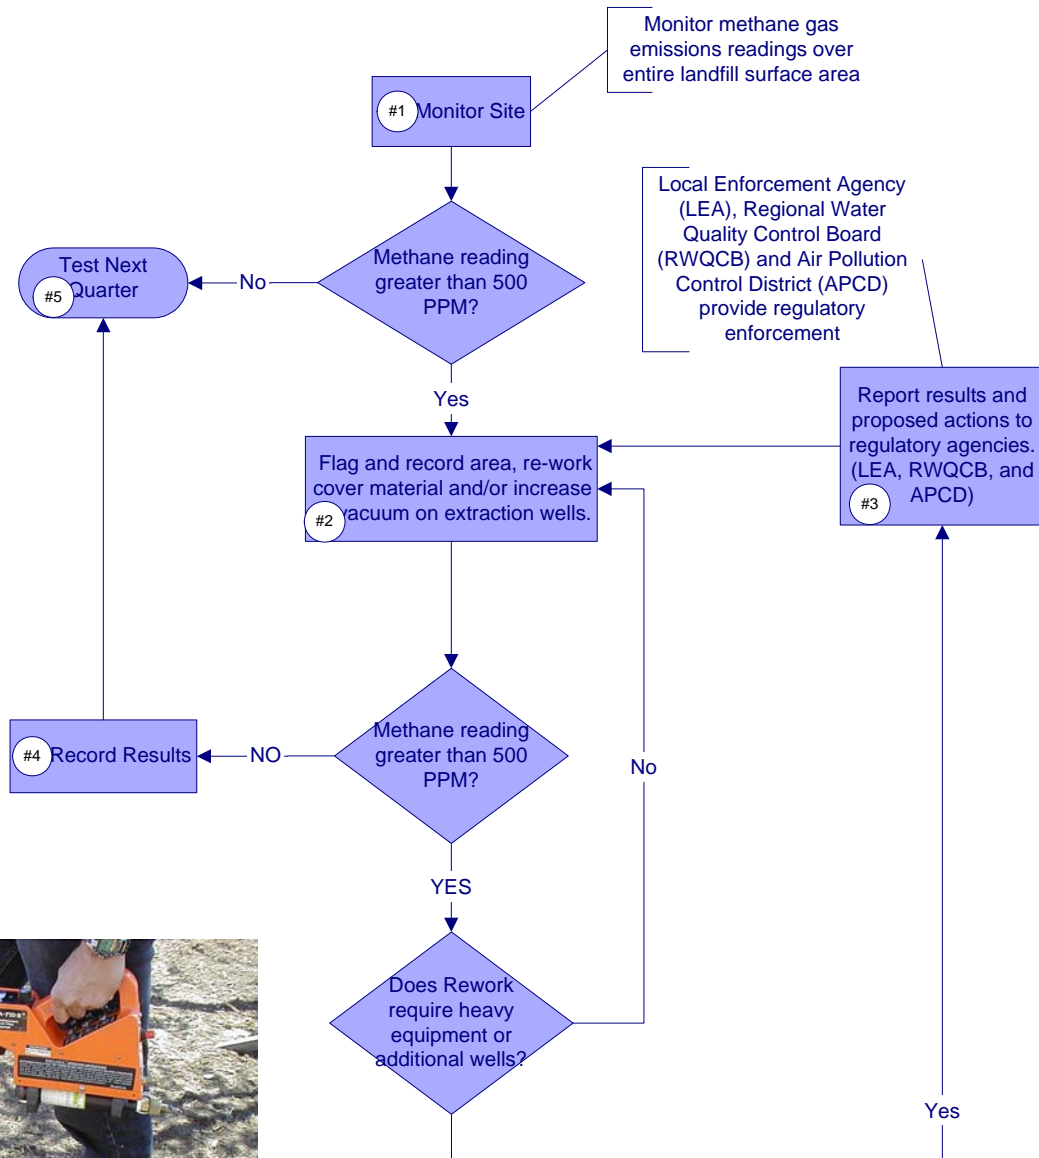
Monitor methane gas emissions readings over entire landfill surface area

#1 Monitor Site

Methane reading greater than 500 PPM?

No

Test Next Quarter
#5

Yes

Local Enforcement Agency (LEA), Regional Water Quality Control Board (RWQCB) and Air Pollution Control District (APCD) provide regulatory enforcement

Report results and proposed actions to regulatory agencies. (LEA, RWQCB, and APCD)
#3

Flag and record area, re-work cover material and/or increase vacuum on extraction wells.
#2

#4 Record Results

NO

Methane reading greater than 500 PPM?

No

YES

Does Rework require heavy equipment or additional wells?

Yes